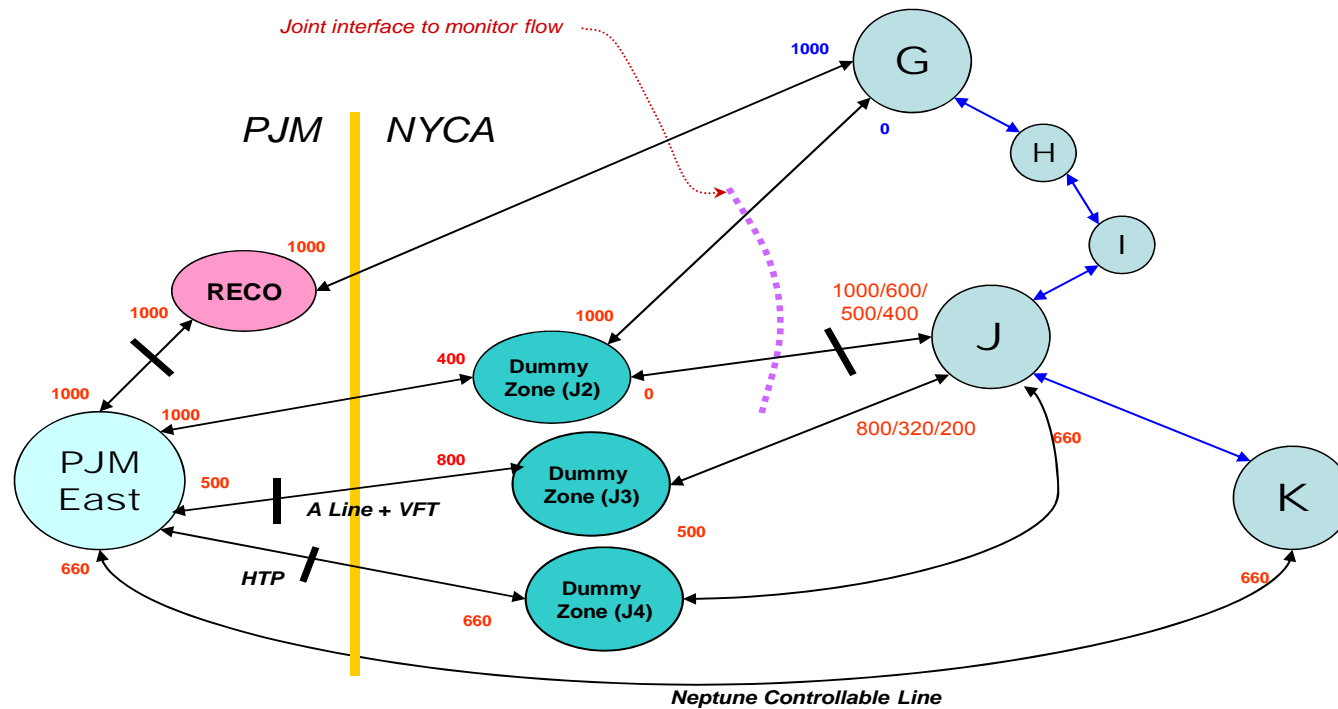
Joint interface to monitor flow

1000

G

0

PJM

NYCA

H

I

1000

RECO

1000

1000/600/
500/400

1000

J

400

Dummy Zone (J2)

0

1000

1000

800/320/200

660

PJM East

500

800

Dummy Zone (J3)

A Line + VFT

K

500

HTP

660

Dummy Zone (J4)

660

660

Neptune Controllable Line